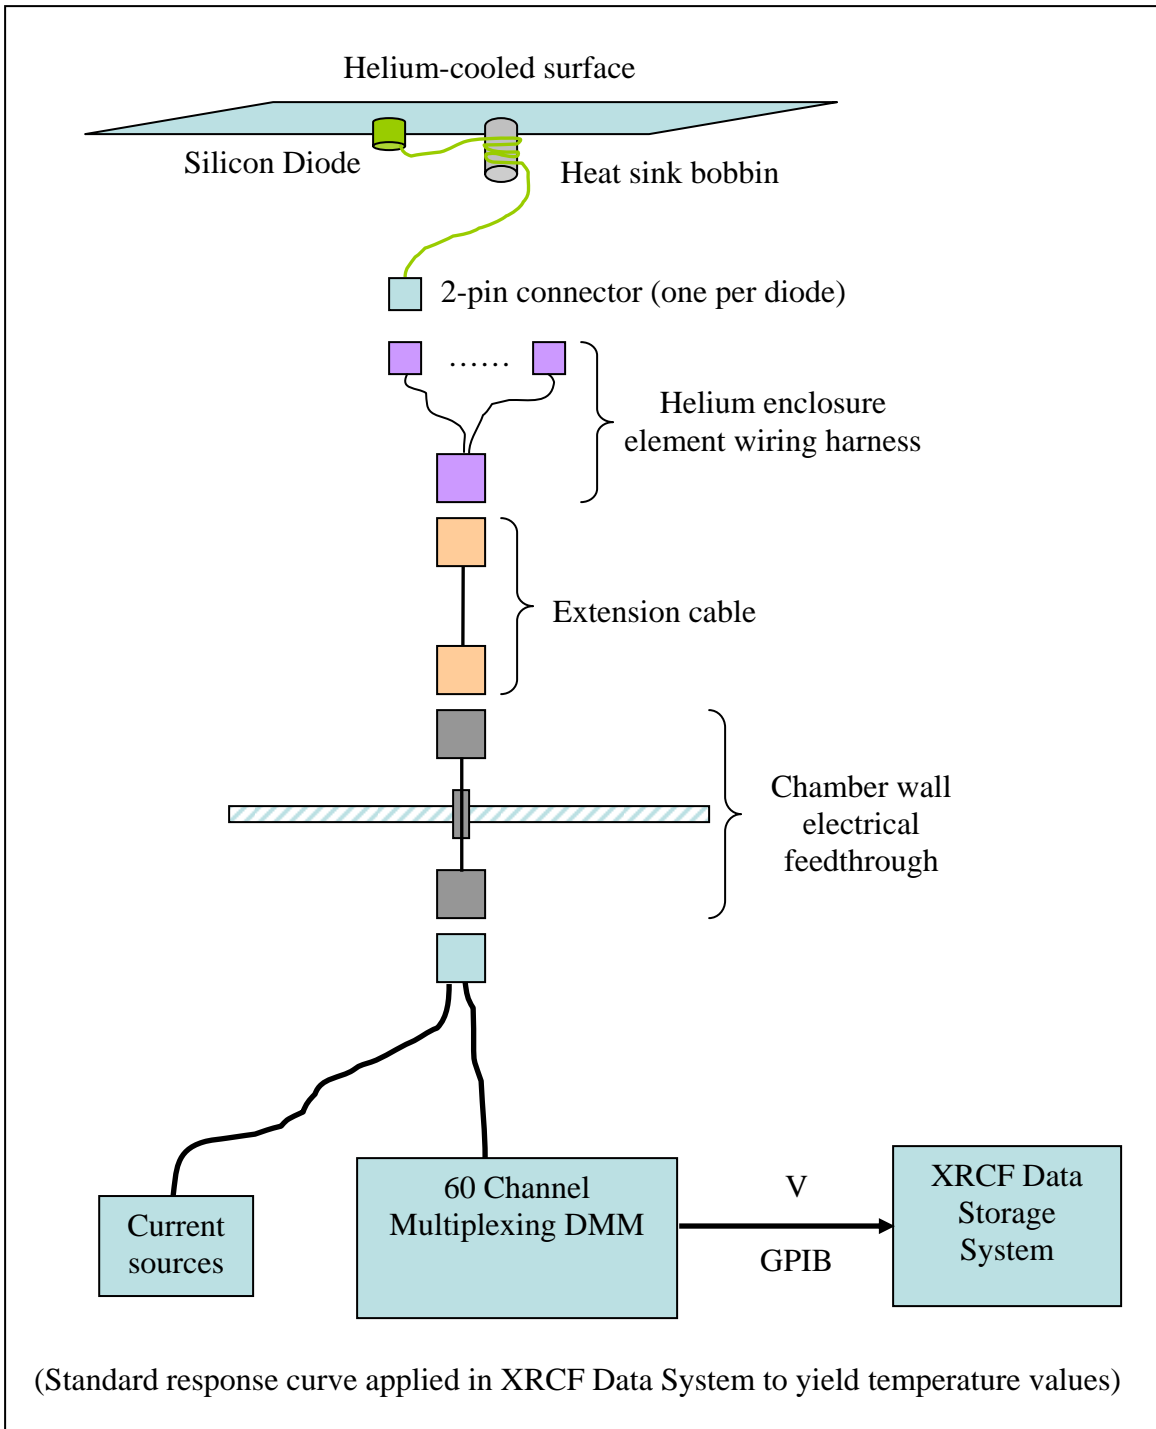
Helium-cooled surface

Silicon Diode

Heat sink bobbin

2-pin connector (one per diode)

……

Helium enclosure element wiring harness

Extension cable

Chamber wall electrical feedthrough

Current sources

60 Channel Multiplexing DMM

V

GPIB

XRCF Data Storage System

(Standard response curve applied in XRCF Data System to yield temperature values)